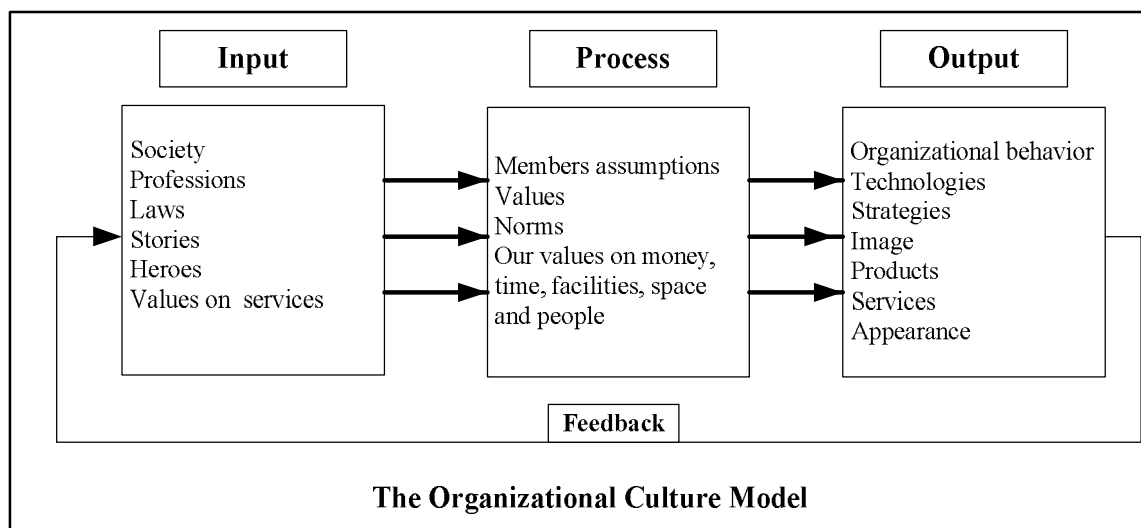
Input

Process

Output

Society
Professions
Laws
Stories
Heroes
Values on services

Members assumptions
Values
Norms
Our values on money, time, facilities, space and people

Organizational behavior
Technologies
Strategies
Image
Products
Services
Appearance

Feedback

The Organizational Culture Model